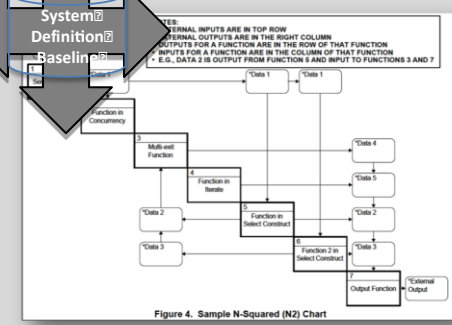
System⍰
Definition⍰
Baseline⍰

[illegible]TES:
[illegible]TERNAL INPUTS ARE IN TOP ROW
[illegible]ERNAL OUTPUTS ARE IN THE RIGHT COLUMN
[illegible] OUTPUTS FOR A FUNCTION ARE IN THE ROW OF THAT FUNCTION
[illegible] INPUTS FOR A FUNCTION ARE IN THE COLUMN OF THAT FUNCTION
• E.G., DATA 2 IS OUTPUT FROM FUNCTION 5 AND INPUT TO FUNCTIONS 3 AND 7

1
*Data 1
*Data 1

Function in Concurrency

3
Multi-exit Function

*Data 4

4
Function in Iterate

*Data 5

*Data 2

5
Function in Select Construct

*Data 2

*Data 3

6
Function 2 in Select Construct

*Data 3

7
Output Function

*External Output

Figure 4. Sample N-Squared (N2) Chart